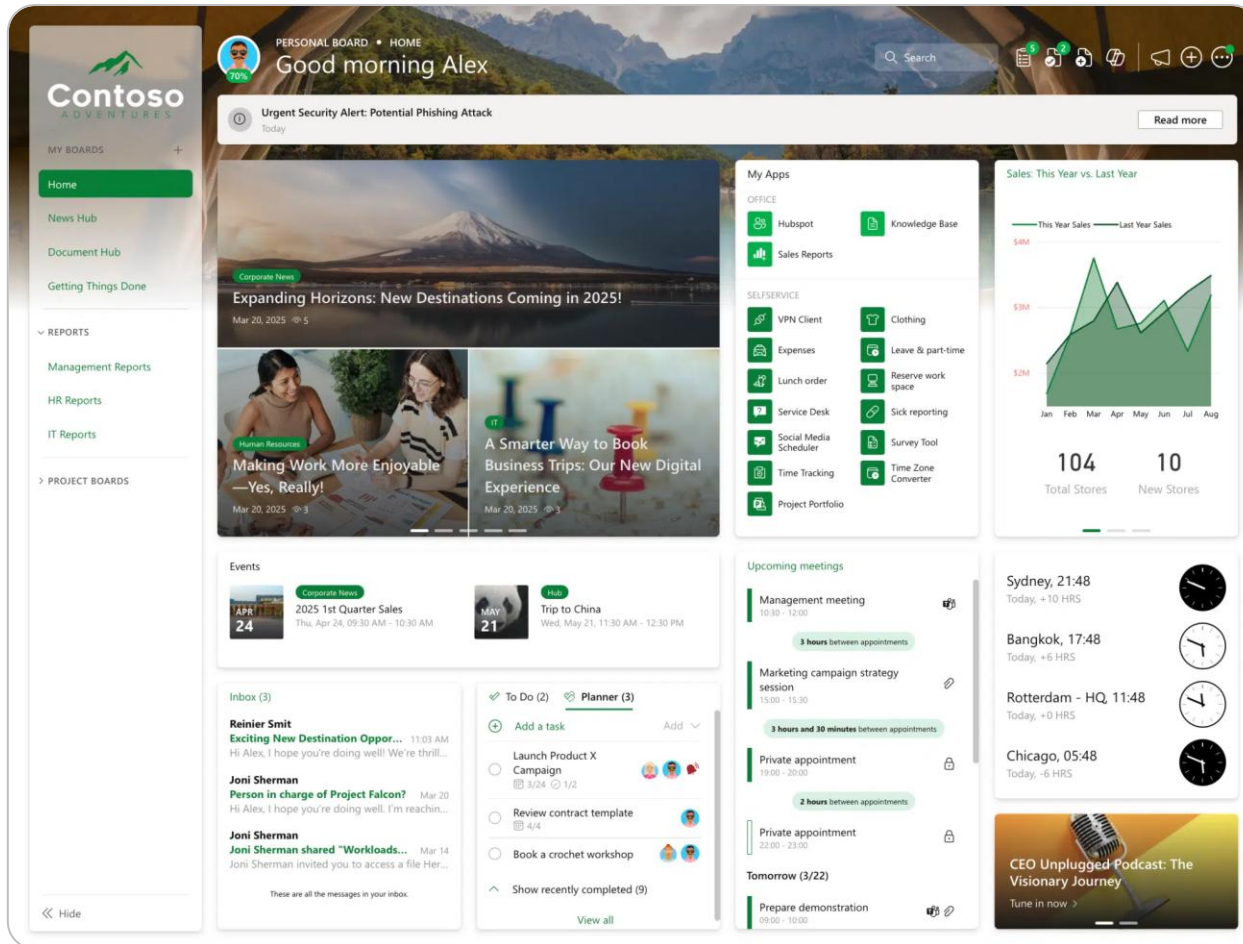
Contoso
ADVENTURES

MY BOARDS +

Home

News Hub

Document Hub

Getting Things Done

REPORTS

Management Reports

HR Reports

IT Reports

PROJECT BOARDS

Hide

70%

PERSONAL BOARD • HOME

Good morning Alex

Search

5 2

Urgent Security Alert: Potential Phishing Attack
Today

Read more

Corporate News
Expanding Horizons: New Destinations Coming in 2025!
Mar 20, 2025 5

Human Resources
Making Work More Enjoyable—Yes, Really!
Mar 20, 2025 3

IT
A Smarter Way to Book Business Trips: Our New Digital Experience
Mar 20, 2025 3

My Apps

OFFICE

Hubspot

Knowledge Base

Sales Reports

SELFSERVICE

VPN Client

Clothing

Expenses

Leave & part-time

Lunch order

Reserve work space

Service Desk

Sick reporting

Social Media Scheduler

Survey Tool

Time Tracking

Time Zone Converter

Project Portfolio

Sales: This Year vs. Last Year

This Year Sales Last Year Sales

$4M

$3M

$2M

Jan Feb Mar Apr May Jun Jul Aug

104
Total Stores

10
New Stores

Events

APR 24
Corporate News
2025 1st Quarter Sales
Thu, Apr 24, 09:30 AM - 10:30 AM

MAY 21
Hub
Trip to China
Wed, May 21, 11:30 AM - 12:30 PM

Upcoming meetings

Management meeting
10:30 - 12:00

3 hours between appointments

Marketing campaign strategy session
15:00 - 15:30

3 hours and 30 minutes between appointments

Private appointment
19:00 - 20:00

2 hours between appointments

Private appointment
22:00 - 23:00

Tomorrow (3/22)

Prepare demonstration
09:00 - 10:00

Sydney, 21:48
Today, +10 HRS

Bangkok, 17:48
Today, +6 HRS

Rotterdam - HQ, 11:48
Today, +0 HRS

Chicago, 05:48
Today, -6 HRS

Inbox (3)

Reinier Smit
Exciting New Destination Oppor... 11:03 AM
Hi Alex, I hope you're doing well! We're thrill...

Joni Sherman
Person in charge of Project Falcon? Mar 20
Hi Alex, I hope you're doing well. I'm reachin...

Joni Sherman
Joni Sherman shared "Workloads... Mar 14
Joni Sherman invited you to access a file Her...

These are all the messages in your inbox.

To Do (2) Planner (3)

Add a task
Add

Launch Product X Campaign
3/24 1/2

Review contract template
4/4

Book a crochet workshop

Show recently completed (9)

View all

CEO Unplugged Podcast: The Visionary Journey
Tune in now >